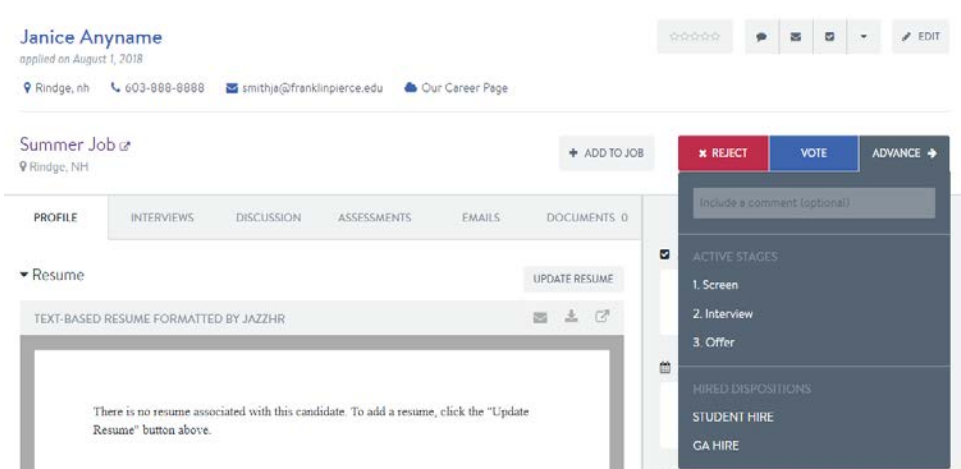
Janice Anyname
applied on August 1, 2018

Rindge, nh 603-888-8888 smithja@franklinpierce.edu Our Career Page

EDIT

Summer Job
Rindge, NH

+ ADD TO JOB

REJECT VOTE ADVANCE

Include a comment (optional)

ACTIVE STAGES
1. Screen
2. Interview
3. Offer

HIRED DISPOSITIONS
STUDENT HIRE
GA HIRE

PROFILE INTERVIEWS DISCUSSION ASSESSMENTS EMAILS DOCUMENTS 0

Resume

UPDATE RESUME

TEXT-BASED RESUME FORMATTED BY JAZZHR

There is no resume associated with this candidate. To add a resume, click the "Update Resume" button above.